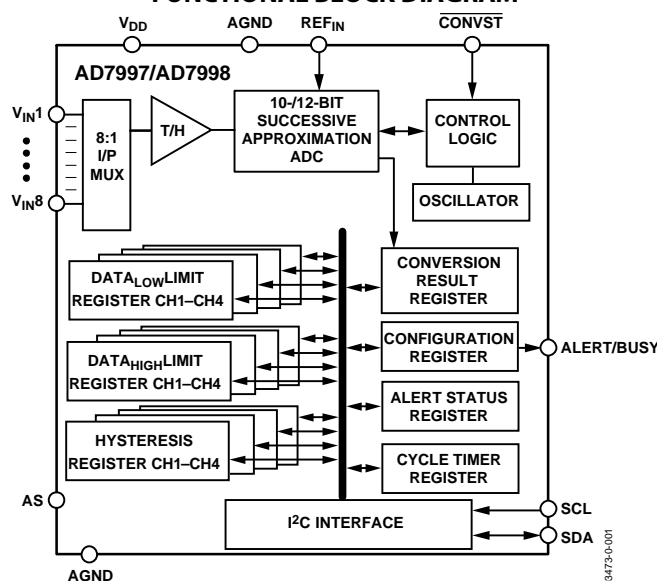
FUNCTIONAL BLOCK DIAGRAM

$V_{DD}$

AGND

$REF_{IN}$

$\overline{CONVST}$

AD7997/AD7998

$V_{IN}1$

$V_{IN}8$

8:1 I/P MUX

T/H

10-/12-BIT SUCCESSIVE APPROXIMATION ADC

CONTROL LOGIC

OSCILLATOR

$DATA_{LOW}$LIMIT REGISTER CH1–CH4

CONVERSION RESULT REGISTER

$DATA_{HIGH}$LIMIT REGISTER CH1–CH4

CONFIGURATION REGISTER

ALERT/BUSY

ALERT STATUS REGISTER

HYSTERESIS REGISTER CH1–CH4

CYCLE TIMER REGISTER

AS

SCL

$I^2C$ INTERFACE

SDA

AGND

3473-0-001